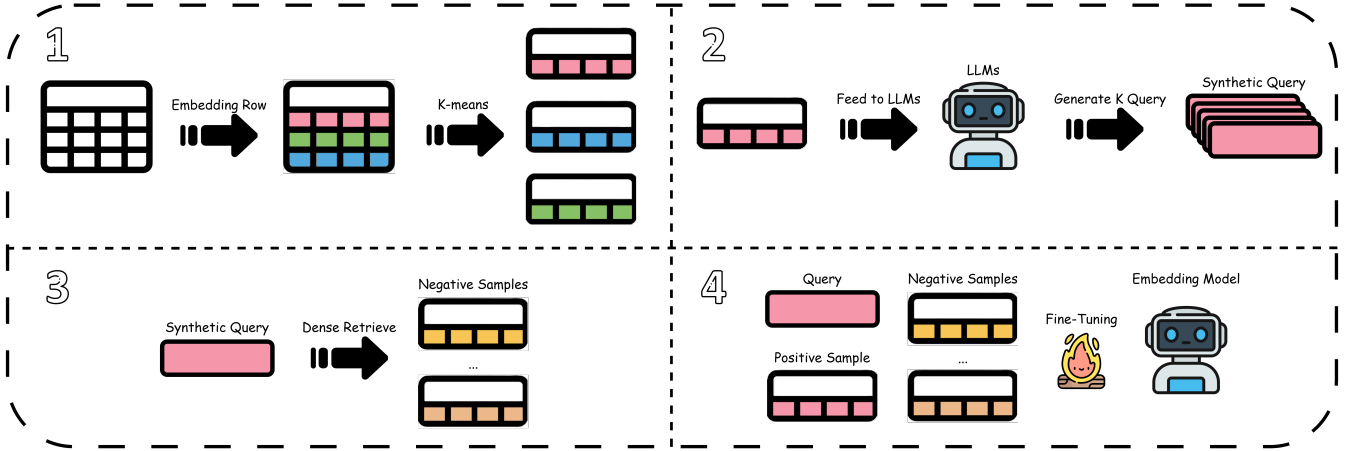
1

Embedding Row

K-means

2

Feed to LLMs

LLMs

Generate K Query

Synthetic Query

3

Synthetic Query

Dense Retrieve

Negative Samples

...

4

Query

Negative Samples

Positive Sample

...

Fine-Tuning

Embedding Model